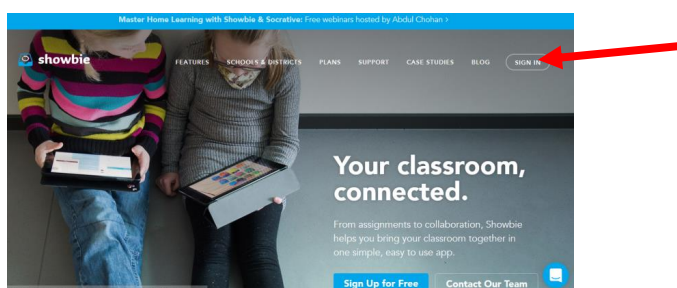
Master Home Learning with Showbie & Socrative: Free webinars hosted by Abdul Chohan ›

showbie

FEATURES SCHOOLS & DISTRICTS PLANS SUPPORT CASE STUDIES BLOG SIGN IN

Your classroom, connected.

From assignments to collaboration, Showbie helps you bring your classroom together in one simple, easy to use app.

Sign Up for Free Contact Our Team